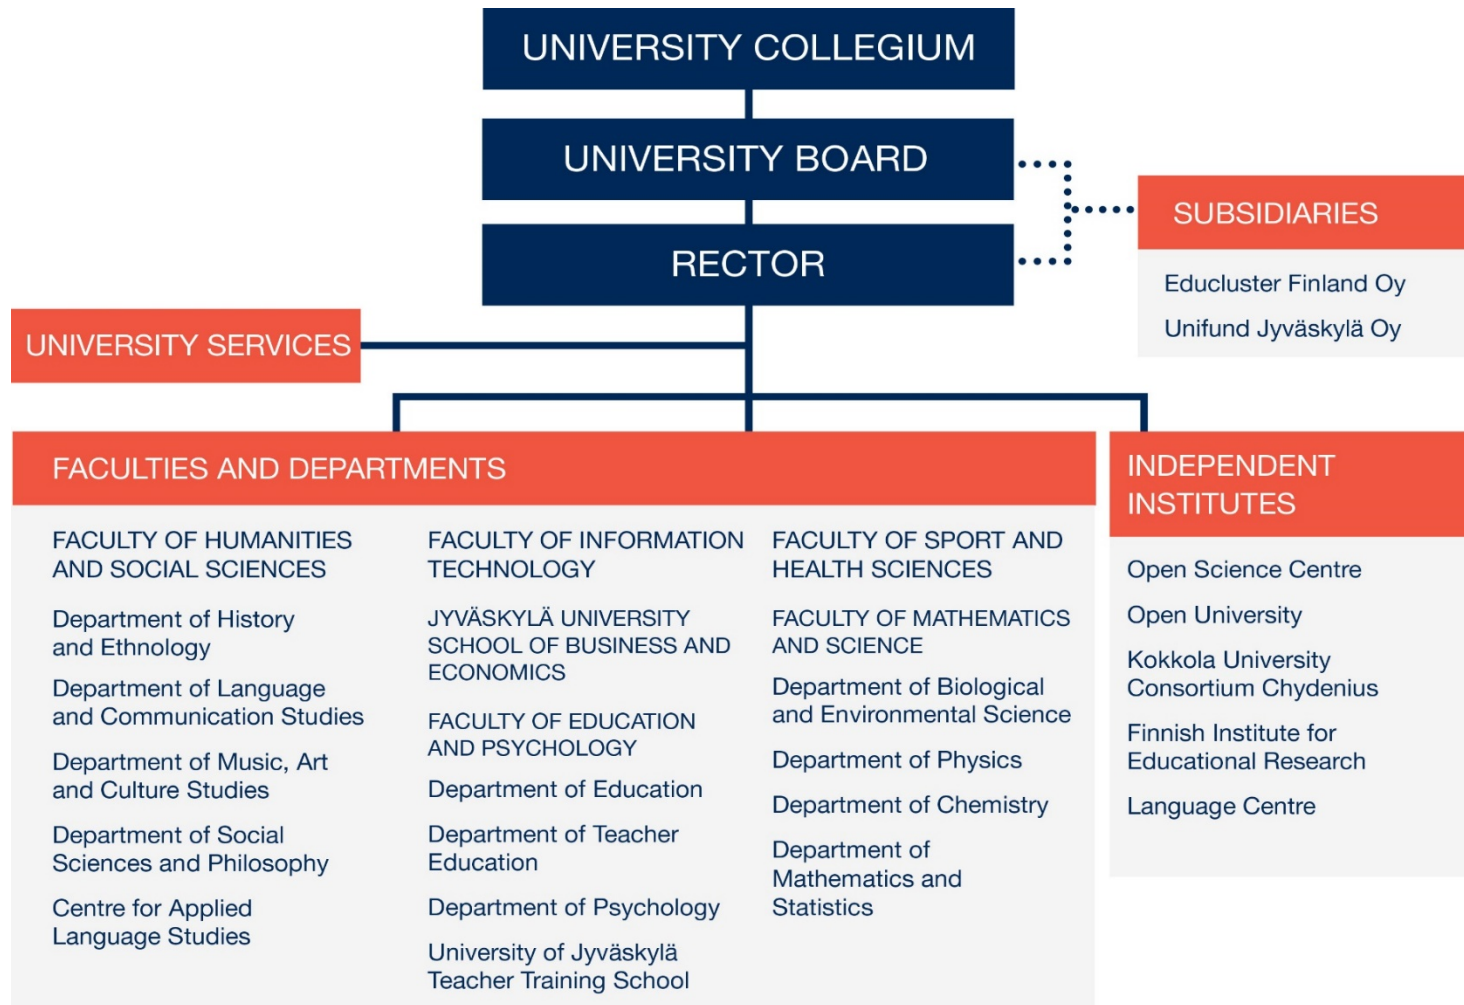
UNIVERSITY COLLEGIUM

UNIVERSITY BOARD

RECTOR

SUBSIDIARIES

Educluster Finland Oy

Unifund Jyväskylä Oy

UNIVERSITY SERVICES

FACULTIES AND DEPARTMENTS

FACULTY OF HUMANITIES AND SOCIAL SCIENCES

Department of History and Ethnology

Department of Language and Communication Studies

Department of Music, Art and Culture Studies

Department of Social Sciences and Philosophy

Centre for Applied Language Studies

FACULTY OF INFORMATION TECHNOLOGY

JYVÄSKYLÄ UNIVERSITY SCHOOL OF BUSINESS AND ECONOMICS

FACULTY OF EDUCATION AND PSYCHOLOGY

Department of Education

Department of Teacher Education

Department of Psychology

University of Jyväskylä Teacher Training School

FACULTY OF SPORT AND HEALTH SCIENCES

FACULTY OF MATHEMATICS AND SCIENCE

Department of Biological and Environmental Science

Department of Physics

Department of Chemistry

Department of Mathematics and Statistics

INDEPENDENT INSTITUTES

Open Science Centre

Open University

Kokkola University Consortium Chydenius

Finnish Institute for Educational Research

Language Centre